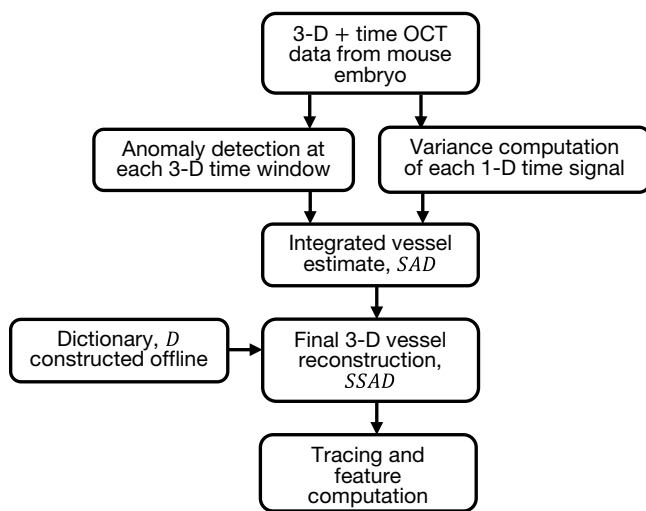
3-D + time OCT data from mouse embryo

Anomaly detection at each 3-D time window

Variance computation of each 1-D time signal

Integrated vessel estimate, $SAD$

Dictionary, $D$ constructed offline

Final 3-D vessel reconstruction, $SSAD$

Tracing and feature computation